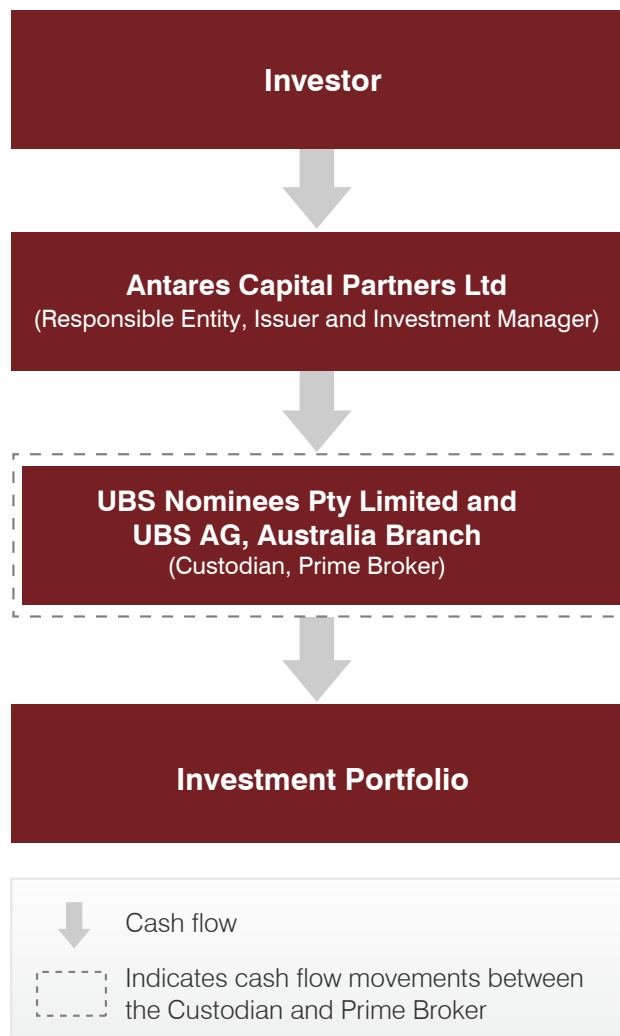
Investor

Antares Capital Partners Ltd
(Responsible Entity, Issuer and Investment Manager)

UBS Nominees Pty Limited and UBS AG, Australia Branch
(Custodian, Prime Broker)

Investment Portfolio

Cash flow

Indicates cash flow movements between the Custodian and Prime Broker